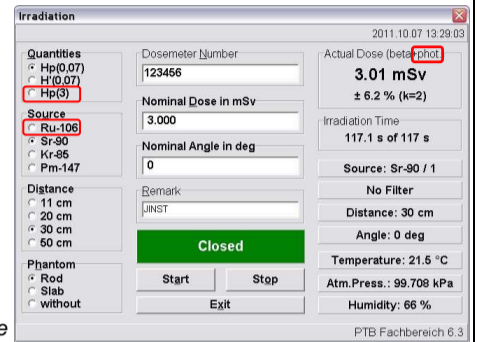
Irradiation

2011.10.07 13:29:03

Quantities
Hp(0,07)
H'(0,07)
Hp(3)

Source
Ru-106
Sr-90
Kr-85
Pm-147

Distance
11 cm
20 cm
30 cm
50 cm

Phantom
Rod
Slab
without

Dosemeter Number
123456

Nominal Dose in mSv
3.000

Nominal Angle in deg
0

Remark
JINST

Closed

Start
Stop
Exit

Actual Dose (beta-phot.
3.01 mSv
± 6.2 % (k=2)

Irradiation Time
117.1 s of 117 s

Source: Sr-90 / 1

No Filter

Distance: 30 cm

Angle: 0 deg

Temperature: 21.5 °C

Atm.Press.: 99.708 kPa

Humidity: 66 %

PTB Fachbereich 6.3

e